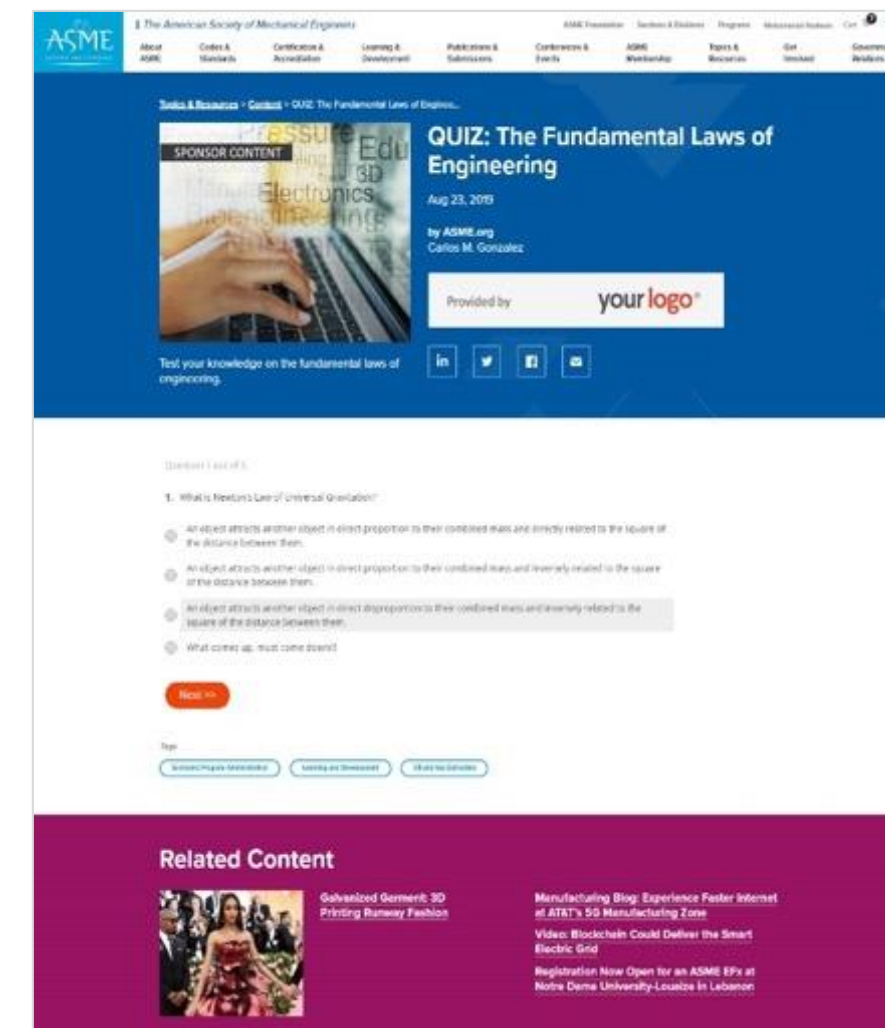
ASME

The American Society of Mechanical Engineers

ASME Foundation Sections & Divisions Programs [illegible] Cart

About ASME | Codes & Standards | Certification & Accreditation | Learning & Development | Publications & Submissions | Conferences & Events | ASME Membership | Topics & Resources | Get Involved | Government Relations

Topics & Resources > Content > QUIZ: The Fundamental Laws of Enginee...

SPONSOR CONTENT

QUIZ: The Fundamental Laws of Engineering

Aug 23, 2019

by ASME.org
Carlos M. Gonzalez

Provided by your logo

Test your knowledge on the fundamental laws of engineering.

Question 1 out of 5

1. What is Newton's Law of Universal Gravitation?

An object attracts another object in direct proportion to their combined mass and directly related to the square of the distance between them.

An object attracts another object in direct proportion to their combined mass and inversely related to the square of the distance between them.

An object attracts another object in direct disproportion to their combined mass and inversely related to the square of the distance between them.

What comes up, must come down!

Next >>

Tags

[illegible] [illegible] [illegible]

Related Content

Galvanized Garment: 3D Printing Runway Fashion

Manufacturing Blog: Experience Faster Internet at AT&T's 5G Manufacturing Zone

Video: Blockchain Could Deliver the Smart Electric Grid

Registration Now Open for an ASME EFx at Notre Dame University-Louaize in Lebanon